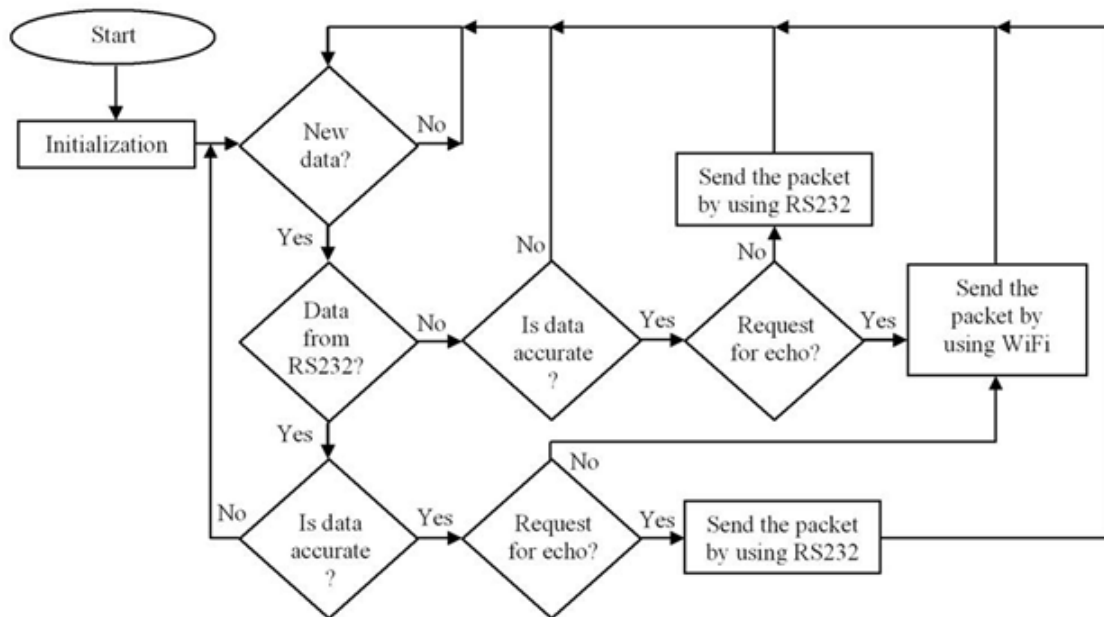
Start

Initialization

New data?

No

Yes

Data from RS232?

No

Is data accurate ?

No

Yes

Send the packet by using RS232

No

Request for echo?

Yes

Send the packet by using WiFi

Yes

No

Is data accurate ?

Yes

Request for echo?

No

Yes

Send the packet by using RS232